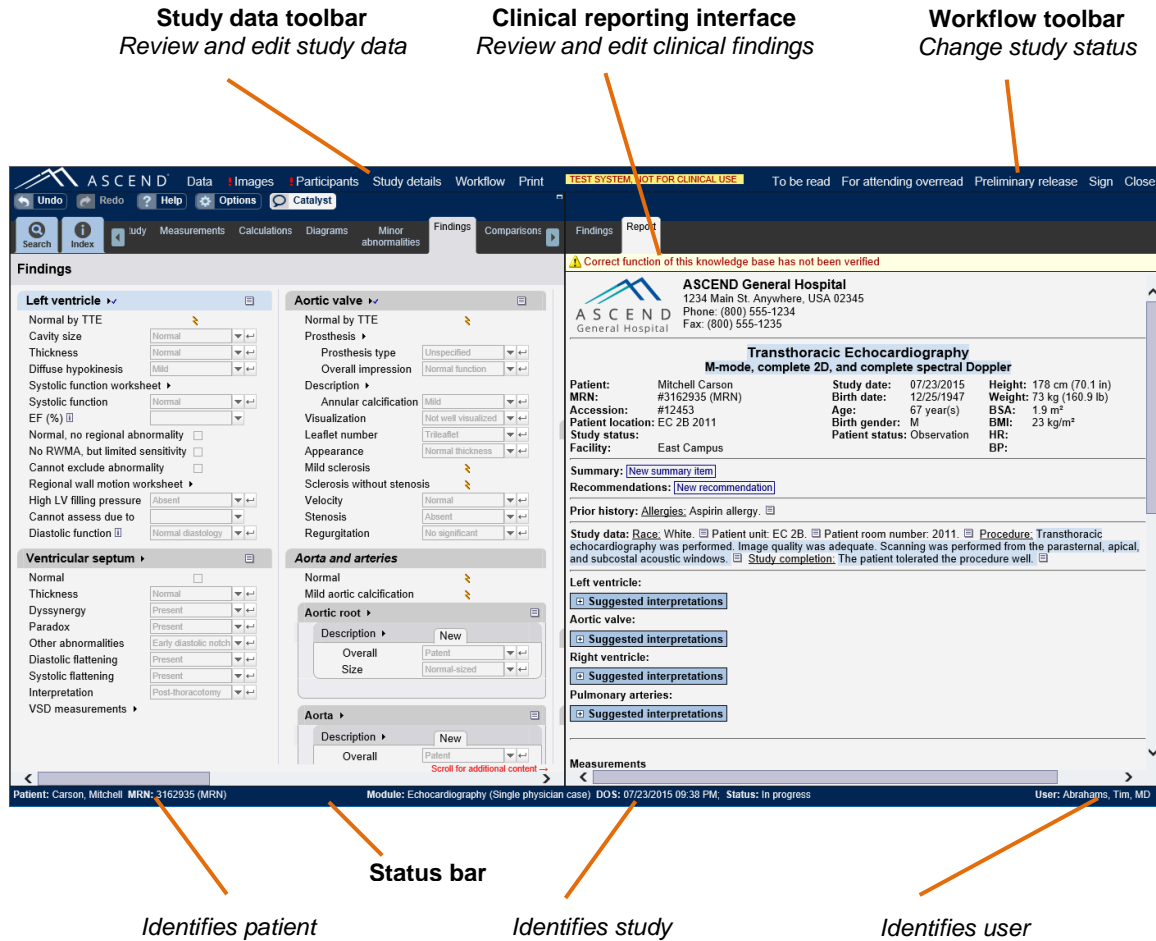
**Study data toolbar**
*Review and edit study data*

**Clinical reporting interface**
*Review and edit clinical findings*

**Workflow toolbar**
*Change study status*

ASCEND Data !Images !Participants Study details Workflow Print TEST SYSTEM, NOT FOR CLINICAL USE To be read For attending overread Preliminary release Sign Close

Undo Redo Help Options Catalyst

Search Index tudy Measurements Calculations Diagrams Minor abnormalities Findings Comparisons

Findings Report

Findings

⚠ Correct function of this knowledge base has not been verified

Left ventricle
Normal by TTE
Cavity size Normal
Thickness Normal
Diffuse hypokinesis Mild
Systolic function worksheet
Systolic function Normal
EF (%)
Normal, no regional abnormality
No RWMA, but limited sensitivity
Cannot exclude abnormality
Regional wall motion worksheet
High LV filling pressure Absent
Cannot assess due to
Diastolic function Normal diastology

Ventricular septum
Normal
Thickness Normal
Dyssynergy Present
Paradox Present
Other abnormalities Early diastolic notch
Diastolic flattening Present
Systolic flattening Present
Interpretation Post-thoracotomy
VSD measurements

Aortic valve
Normal by TTE
Prosthesis
Prosthesis type Unspecified
Overall impression Normal function
Description
Annular calcification Mild
Visualization Not well visualized
Leaflet number Trileaflet
Appearance Normal thickness
Mild sclerosis
Sclerosis without stenosis
Velocity Normal
Stenosis Absent
Regurgitation No significant

Aorta and arteries
Normal
Mild aortic calcification
Aortic root
Description New
Overall Patent
Size Normal-sized

Aorta
Description New
Overall Patent

Scroll for additional content →

ASCEND General Hospital
ASCEND General Hospital
1234 Main St. Anywhere, USA 02345
Phone: (800) 555-1234
Fax: (800) 555-1235

Transthoracic Echocardiography
M-mode, complete 2D, and complete spectral Doppler

| | | | | | |
|---|---|---|---|---|---|
| Patient: | Mitchell Carson | Study date: | 07/23/2015 | Height: | 178 cm (70.1 in) |
| MRN: | #3162935 (MRN) | Birth date: | 12/25/1947 | Weight: | 73 kg (160.9 lb) |
| Accession: | #12453 | Age: | 67 year(s) | BSA: | 1.9 m² |
| Patient location: | EC 2B 2011 | Birth gender: | M | BMI: | 23 kg/m² |
| Study status: | | Patient status: | Observation | HR: | |
| Facility: | East Campus | | | BP: | |

Summary: New summary item
Recommendations: New recommendation

Prior history: Allergies: Aspirin allergy.

Study data: Race: White. Patient unit: EC 2B. Patient room number: 2011. Procedure: Transthoracic echocardiography was performed. Image quality was adequate. Scanning was performed from the parasternal, apical, and subcostal acoustic windows. Study completion: The patient tolerated the procedure well.

Left ventricle:
Suggested interpretations
Aortic valve:
Suggested interpretations
Right ventricle:
Suggested interpretations
Pulmonary arteries:
Suggested interpretations

Measurements

Patient: Carson, Mitchell MRN: 3162935 (MRN) Module: Echocardiography (Single physician case) DOS: 07/23/2015 09:38 PM; Status: In progress User: Abrahams, Tim, MD

**Status bar**

*Identifies patient* *Identifies study* *Identifies user*